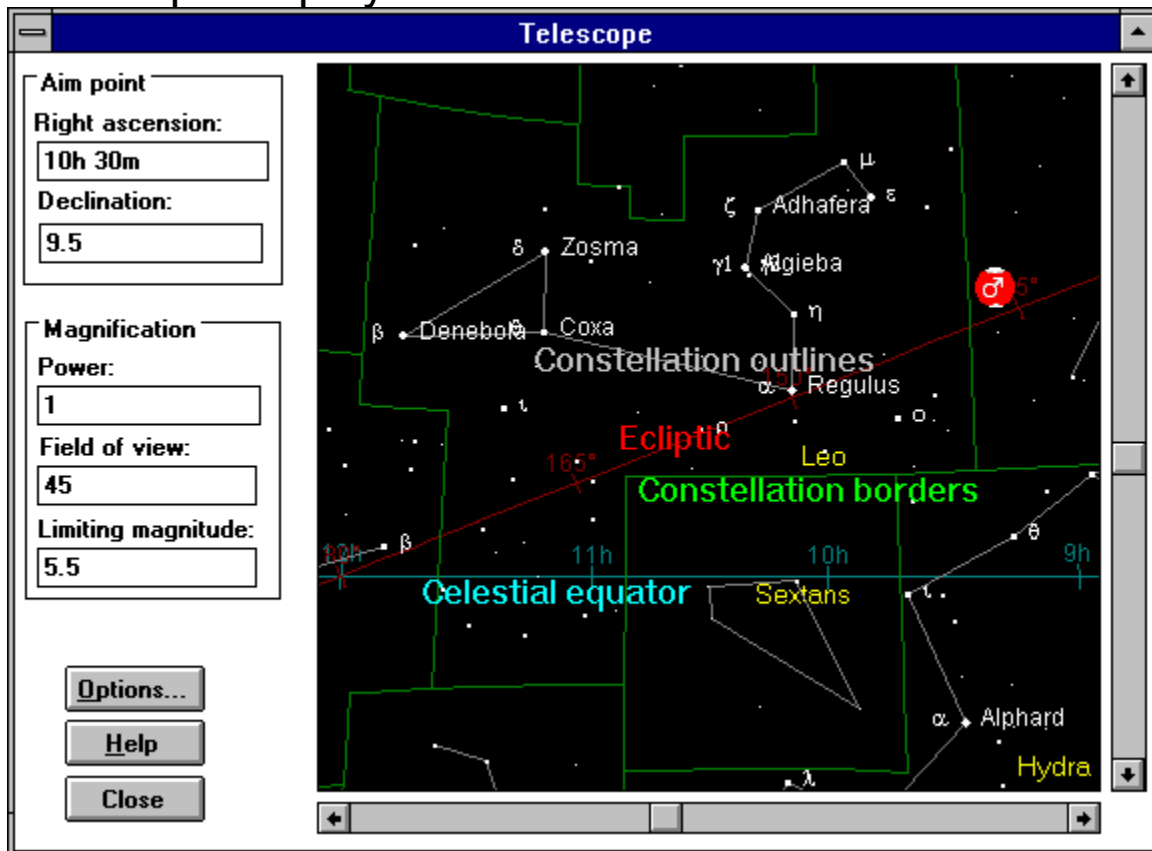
Telescope

Aim point
Right ascension:
10h 30m
Declination:
9.5

Magnification
Power:
1
Field of view:
45
Limiting magnitude:
5.5

Options...
Help
Close

μ
ε
ζ Adhafera
δ Zosma
γ1 Algieba
η
β Denebola
θ Coxa
Constellation outlines
15°
α Regulus
ι
ο
ρ
Ecliptic
165°
Leo
Constellation borders
12h
β
11h
10h
9h
θ
Celestial equator
Sextans
ι
α Alphard
Hydra
λ
♂
5°